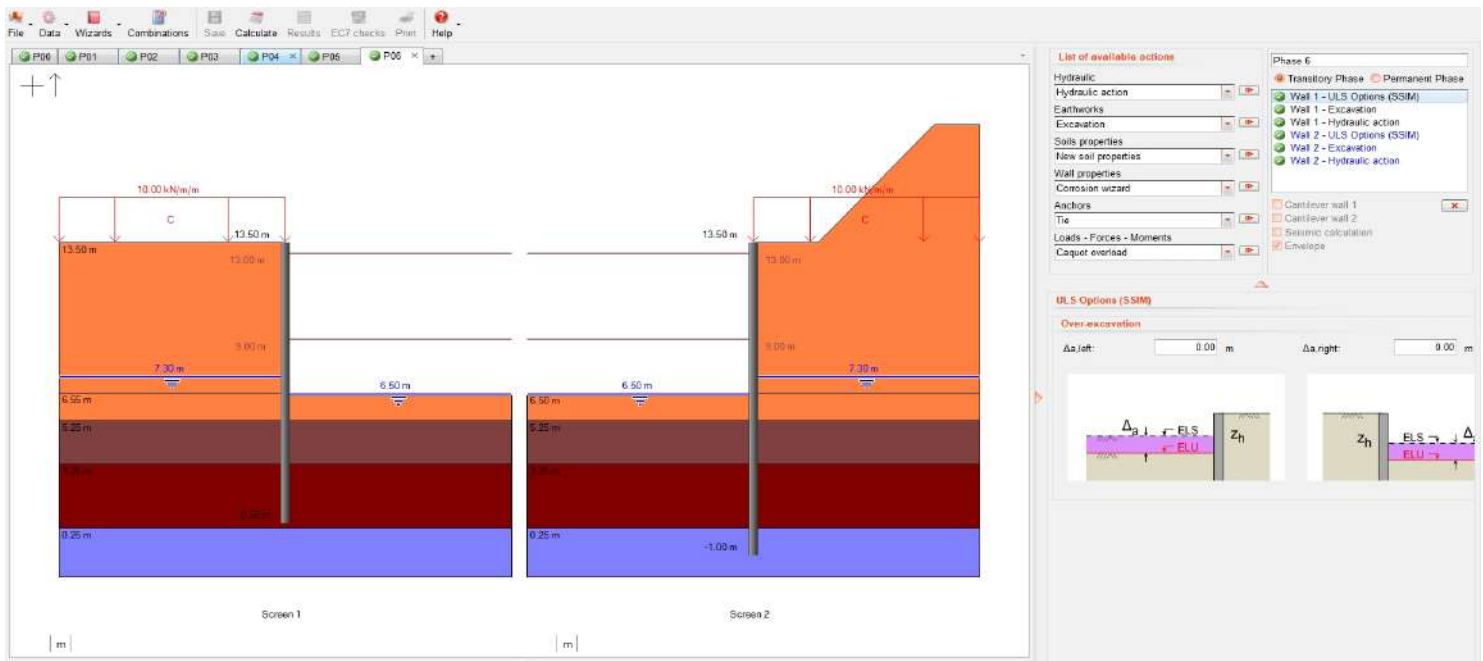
File Data Wizards Combinations Save Calculate Results EC7 checks Print Help

P00 P01 P02 P03 P04 P05 P06 +

10.00 kN/m/m
C
13.50 m
13.50 m
13.00 m
9.00 m
7.30 m
6.55 m
6.50 m
5.25 m
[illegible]
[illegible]
0.25 m
Screen 1

10.00 kN/m/m
C
13.50 m
13.00 m
9.00 m
7.30 m
6.50 m
6.50 m
5.25 m
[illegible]
0.25 m
-1.00 m
Screen 2

m
m

List of available actions
Hydraulic
Hydraulic action
Earthworks
Excavation
Soils properties
New soil properties
Wall properties
Corrosion wizard
Anchors
Tie
Loads - Forces - Moments
Caquot overload

Phase 6
Transitory Phase Permanent Phase
Wall 1 - ULS Options (SSIM)
Wall 1 - Excavation
Wall 1 - Hydraulic action
Wall 2 - ULS Options (SSIM)
Wall 2 - Excavation
Wall 2 - Hydraulic action
Cantilever wall 1
Cantilever wall 2
Seismic calculation
Envelope

ULS Options (SSIM)
Over-excavation
Δa,left: 0.00 m
Δa,right: 0.00 m
$\Delta_a$ ELS ELU $z_h$
$z_h$ ELS ELU $\Delta$